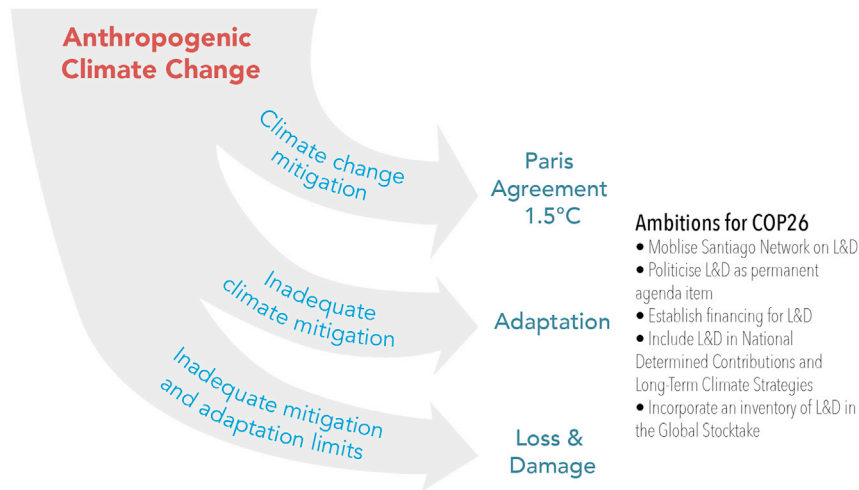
Anthropogenic Climate Change

Climate change mitigation

Paris Agreement 1.5°C

Inadequate climate mitigation

Adaptation

Inadequate mitigation and adaptation limits

Loss & Damage

Ambitions for COP26
• Moblise Santiago Network on L&D
• Politicise L&D as permanent agenda item
• Establish financing for L&D
• Include L&D in National Determined Contributions and Long-Term Climate Strategies
• Incorporate an inventory of L&D in the Global Stocktake